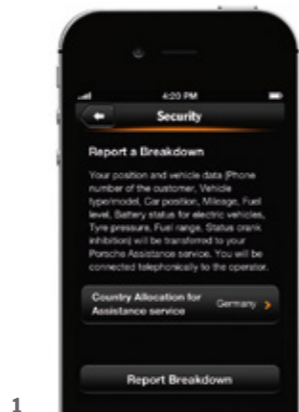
4:20 PM

Security

Report a Breakdown

Your position and vehicle data (Phone number of the customer, Vehicle type/model, Car position, Mileage, Fuel level, Battery status for electric vehicles, Tyre pressure, Fuel range, Status crank inhibition) will be transferred to your Porsche Assistance service. You will be connected telephonically to the operator.

Country Allocation for Assistance service

Germany >

Report Breakdown

1